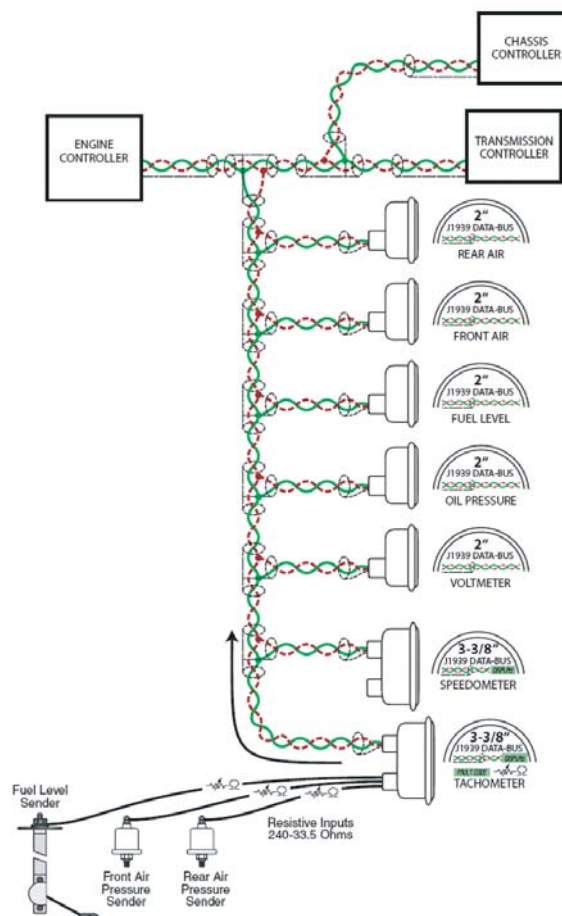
CHASSIS CONTROLLER

ENGINE CONTROLLER

TRANSMISSION CONTROLLER

2"
J1939 DATA-BUS
REAR AIR

2"
J1939 DATA-BUS
FRONT AIR

2"
J1939 DATA-BUS
FUEL LEVEL

2"
J1939 DATA-BUS
OIL PRESSURE

2"
J1939 DATA-BUS
VOLTMETER

3-3/8"
J1939 DATA-BUS
DISPLAY
SPEEDOMETER

3-3/8"
J1939 DATA-BUS
DISPLAY
MULTIPLEX
TACHOMETER

Fuel Level Sender

Resistive Inputs 240-33.5 Ohms

Front Air Pressure Sender

Rear Air Pressure Sender